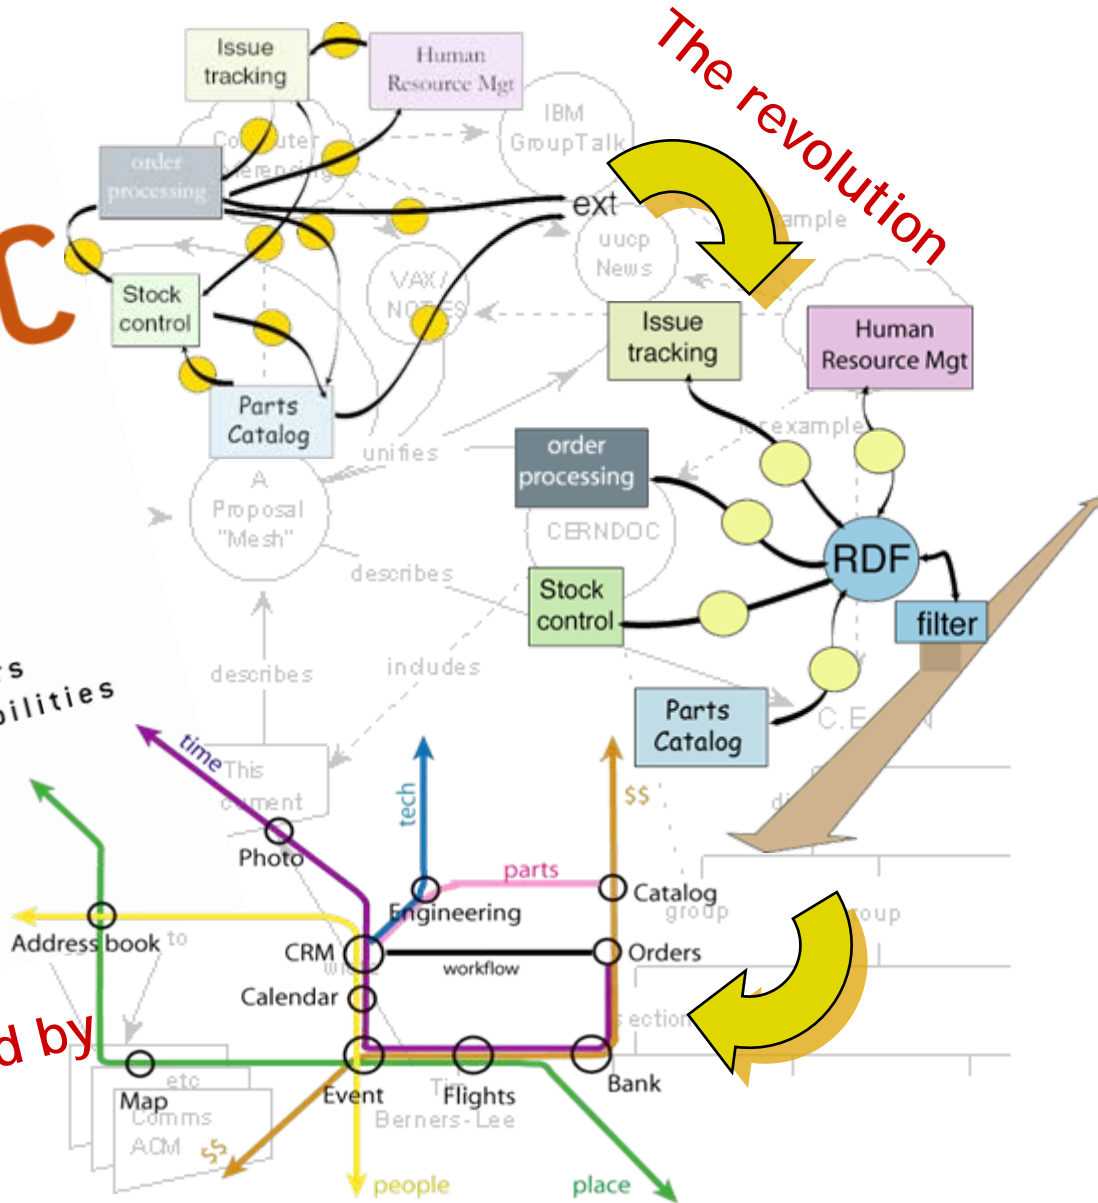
The revolution

Issue tracking

Human Resource Mgt

IBM GroupTalk

Computer conferencing

order processing

ext

uucp News

for example

VAX/NOTES

Stock control

Parts Catalog

unifies

A Proposal "Mesh"

describes

includes

This document

C

s
bilities

Issue tracking

Human Resource Mgt

for example

order processing

CERNDOC

RDF

Stock control

filter

Parts Catalog

C.E.R.N

time

tech

$$

parts

Photo

Engineering

Catalog

group

group

Address book

to

CRM

workflow

Orders

Calendar

section

d by

etc

Map

Comms ACM

Event

Flights

Tim Berners-Lee

Bank

$$

people

place